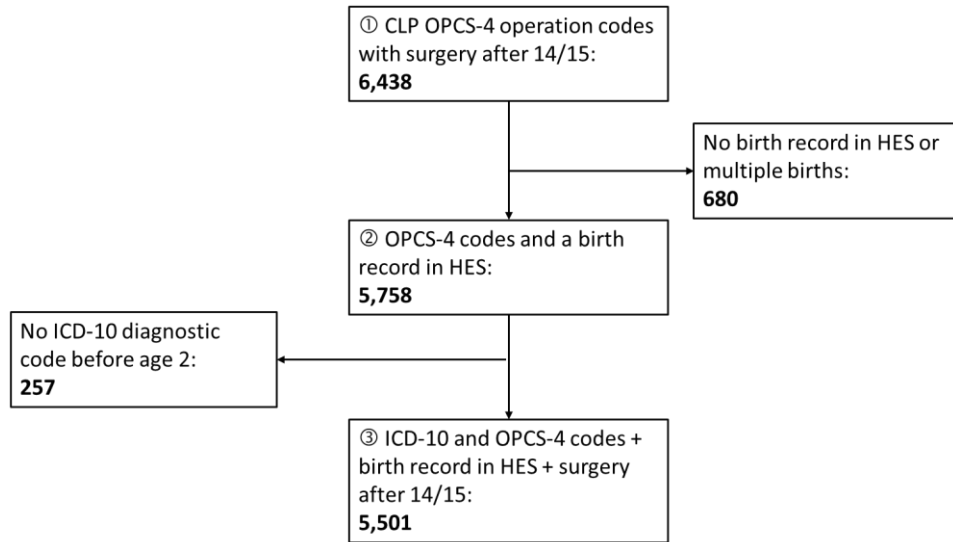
① CLP OPCS-4 operation codes with surgery after 14/15:
**6,438**

No birth record in HES or multiple births:
**680**

② OPCS-4 codes and a birth record in HES:
**5,758**

No ICD-10 diagnostic code before age 2:
**257**

③ ICD-10 and OPCS-4 codes + birth record in HES + surgery after 14/15:
**5,501**